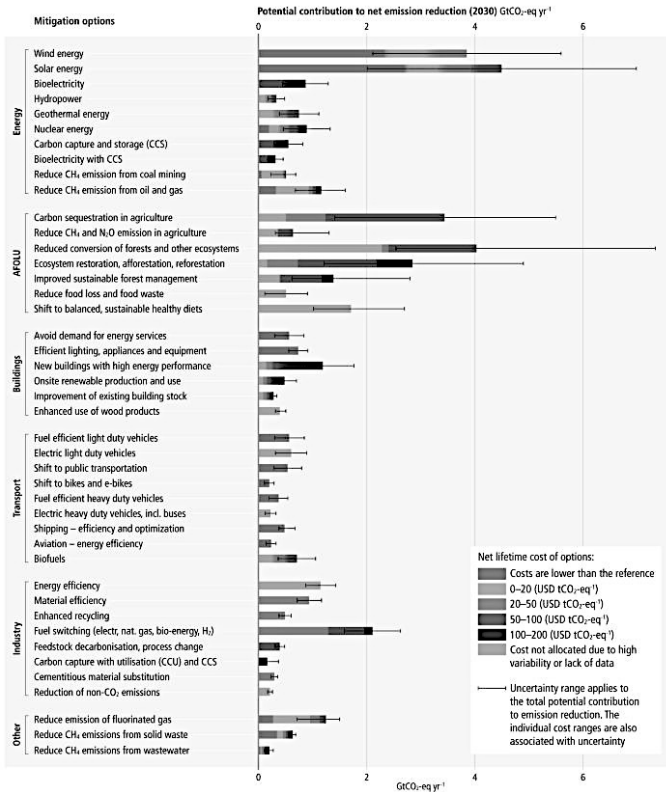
Mitigation options

Potential contribution to net emission reduction (2030) $GtCO_2$-eq $yr^{-1}$

0 2 4 6

Energy
Wind energy
Solar energy
Bioelectricity
Hydropower
Geothermal energy
Nuclear energy
Carbon capture and storage (CCS)
Bioelectricity with CCS
Reduce $CH_4$ emission from coal mining
Reduce $CH_4$ emission from oil and gas

AFOLU
Carbon sequestration in agriculture
Reduce $CH_4$ and $N_2O$ emission in agriculture
Reduced conversion of forests and other ecosystems
Ecosystem restoration, afforestation, reforestation
Improved sustainable forest management
Reduce food loss and food waste
Shift to balanced, sustainable healthy diets

Buildings
Avoid demand for energy services
Efficient lighting, appliances and equipment
New buildings with high energy performance
Onsite renewable production and use
Improvement of existing building stock
Enhanced use of wood products

Transport
Fuel efficient light duty vehicles
Electric light duty vehicles
Shift to public transportation
Shift to bikes and e-bikes
Fuel efficient heavy duty vehicles
Electric heavy duty vehicles, incl. buses
Shipping – efficiency and optimization
Aviation – energy efficiency
Biofuels

Industry
Energy efficiency
Material efficiency
Enhanced recycling
Fuel switching (electr, nat. gas, bio-energy, $H_2$)
Feedstock decarbonisation, process change
Carbon capture with utilisation (CCU) and CCS
Cementitious material substitution
Reduction of non-$CO_2$ emissions

Other
Reduce emission of fluorinated gas
Reduce $CH_4$ emissions from solid waste
Reduce $CH_4$ emissions from wastewater

Net lifetime cost of options:
Costs are lower than the reference
0–20 (USD $tCO_2$-$eq^{-1}$)
20–50 (USD $tCO_2$-$eq^{-1}$)
50–100 (USD $tCO_2$-$eq^{-1}$)
100–200 (USD $tCO_2$-$eq^{-1}$)
Cost not allocated due to high variability or lack of data

Uncertainty range applies to the total potential contribution to emission reduction. The individual cost ranges are also associated with uncertainty

0 2 4 6
$GtCO_2$-eq $yr^{-1}$